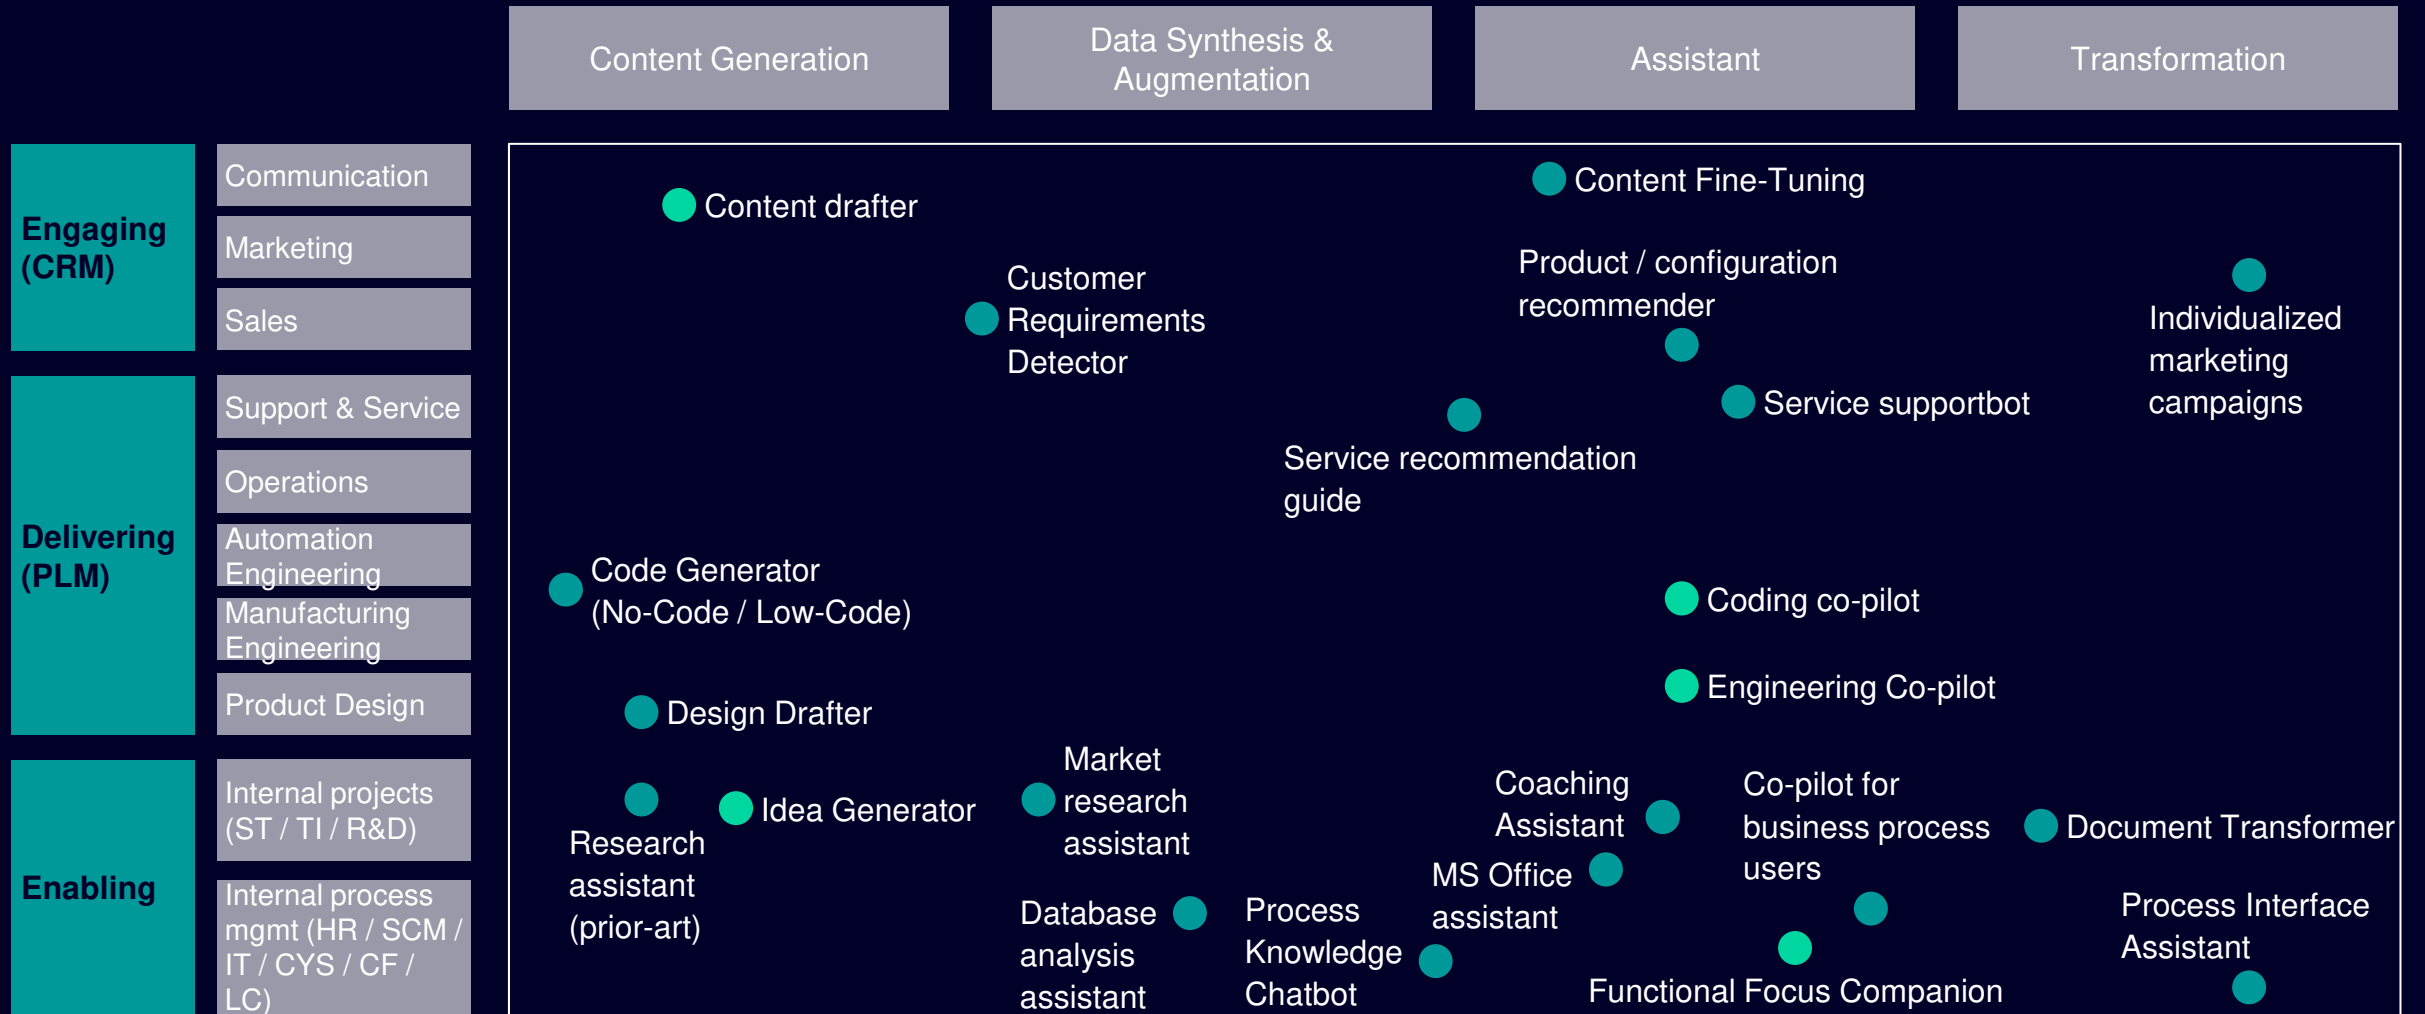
Content Generation

Data Synthesis & Augmentation

Assistant

Transformation

Engaging (CRM)

Communication

Marketing

Sales

Delivering (PLM)

Support & Service

Operations

Automation Engineering

Manufacturing Engineering

Product Design

Enabling

Internal projects (ST / TI / R&D)

Internal process mgmt (HR / SCM / IT / CYS / CF / LC)

Content drafter

Content Fine-Tuning

Customer Requirements Detector

Product / configuration recommender

Individualized marketing campaigns

Service supportbot

Service recommendation guide

Code Generator (No-Code / Low-Code)

Coding co-pilot

Engineering Co-pilot

Design Drafter

Market research assistant

Coaching Assistant

Co-pilot for business process users

Document Transformer

Idea Generator

Research assistant (prior-art)

MS Office assistant

Database analysis assistant

Process Knowledge Chatbot

Process Interface Assistant

Functional Focus Companion